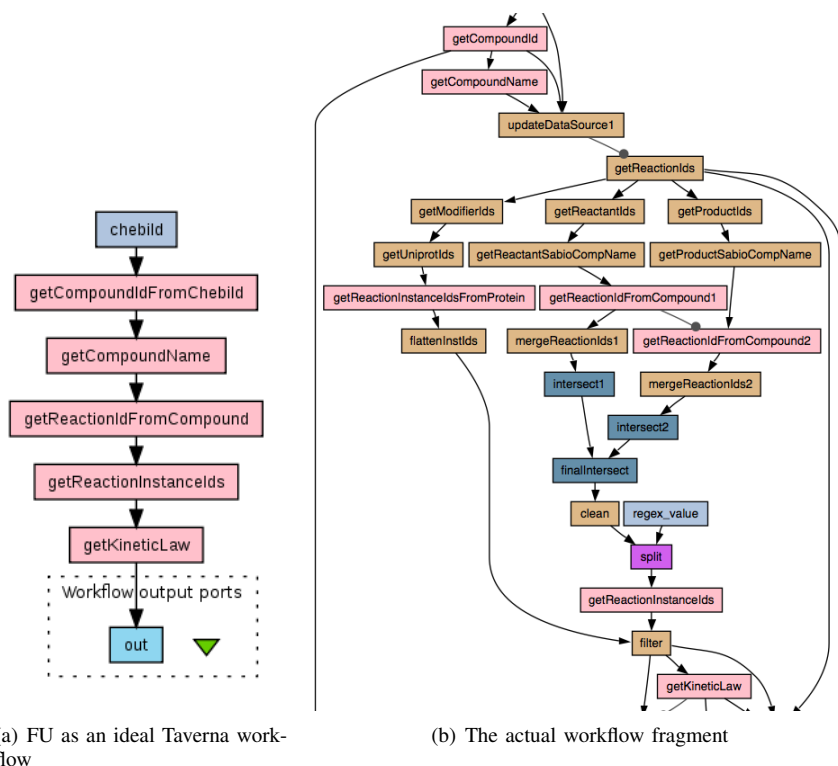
chebiId
getCompoundIdFromChebiId
getCompoundName
getReactionIdFromCompound
getReactionInstanceIds
getKineticLaw
Workflow output ports
out

getCompoundId
getCompoundName
updateDataSource1
getReactionIds
getModifierIds
getReactantIds
getProductIds
getUniprotIds
getReactantSabioCompName
getProductSabioCompName
getReactionInstanceIdsFromProtein
getReactionIdFromCompound1
flattenInstIds
mergeReactionIds1
getReactionIdFromCompound2
intersect1
mergeReactionIds2
intersect2
finalIntersect
clean
regex_value
split
getReactionInstanceIds
filter
getKineticLaw

(a) FU as an ideal Taverna workflow

(b) The actual workflow fragment